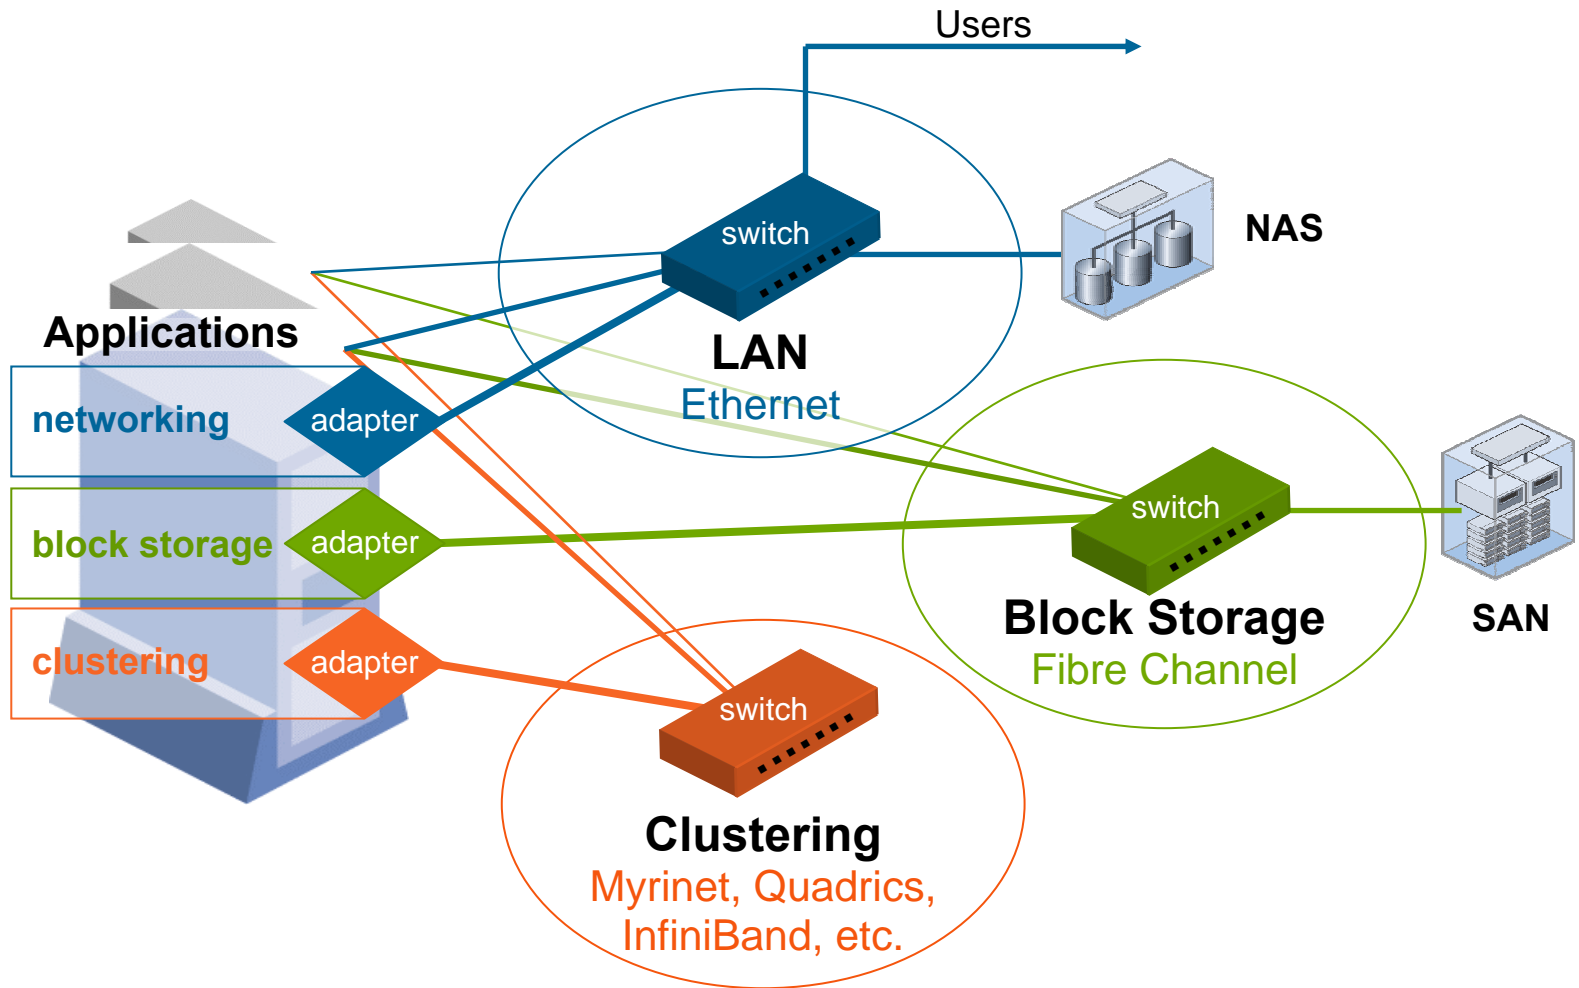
Users

switch

NAS

Applications

LAN
Ethernet

networking

adapter

block storage

adapter

switch

SAN

Block Storage
Fibre Channel

clustering

adapter

switch

Clustering
Myrinet, Quadrics, InfiniBand, etc.